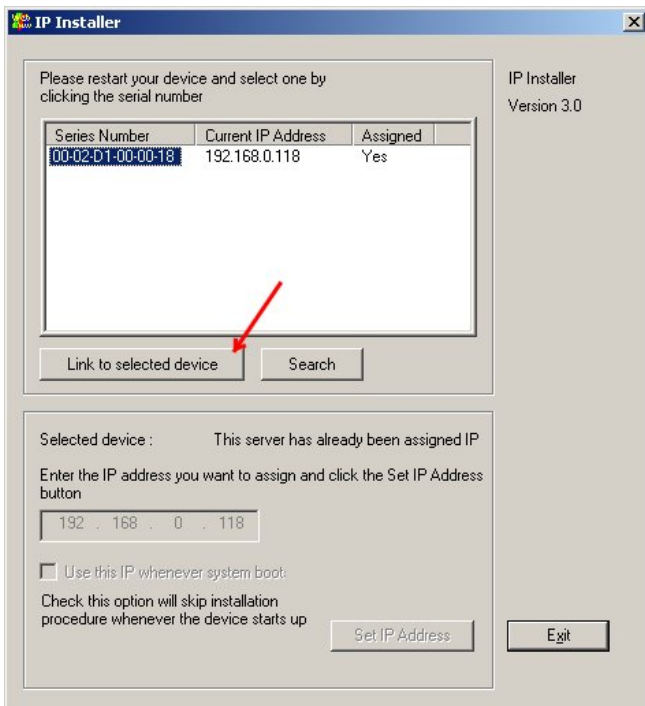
IP Installer

Please restart your device and select one by clicking the serial number

| Series Number | Current IP Address | Assigned |
|---|---|---|
| 00-02-D1-00-00-18 | 192.168.0.118 | Yes |

Link to selected device

Search

IP Installer

Version 3.0

Selected device :

This server has already been assigned IP

Enter the IP address you want to assign and click the Set IP Address button

192 . 168 . 0 . 118

Use this IP whenever system boot

Check this option will skip installation procedure whenever the device starts up

Set IP Address

Exit